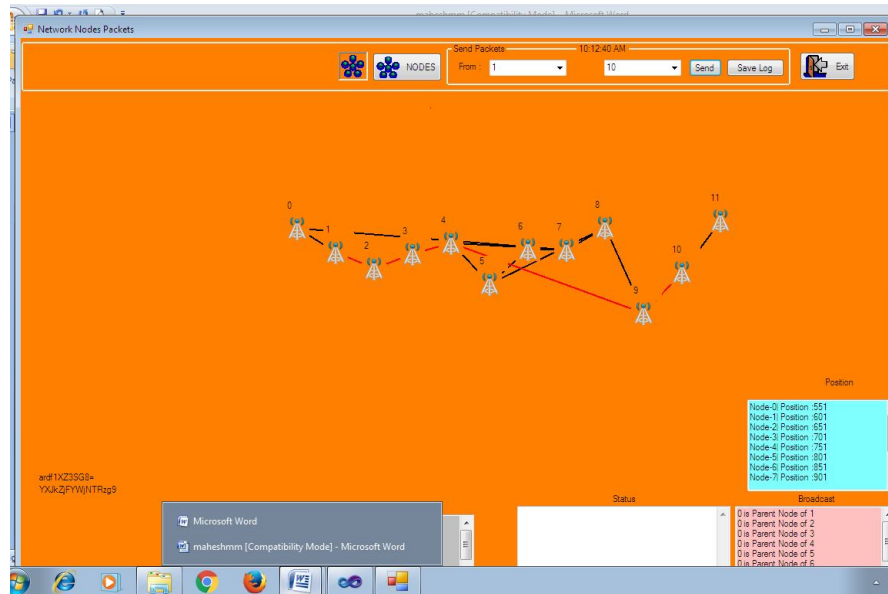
maheshmm [Compatibility Mode] - Microsoft Word

Network Nodes Packets

NODES

Send Packets

From : 1

10:12:40 AM

10

Send

Save Log

Exit

0
1
2
3
4
5
6
7
8
9
10
11

Position

Node-0| Position :551
Node-1| Position :601
Node-2| Position :651
Node-3| Position :701
Node-4| Position :751
Node-5| Position :801
Node-6| Position :851
Node-7| Position :901

ardf1XZ3SG8=
YXJkZjFYWjNTRzg9

Status

Broadcast

0 is Parent Node of 1
0 is Parent Node of 2
0 is Parent Node of 3
0 is Parent Node of 4
0 is Parent Node of 5
0 is Parent Node of 6

Microsoft Word

maheshmm [Compatibility Mode] - Microsoft Word